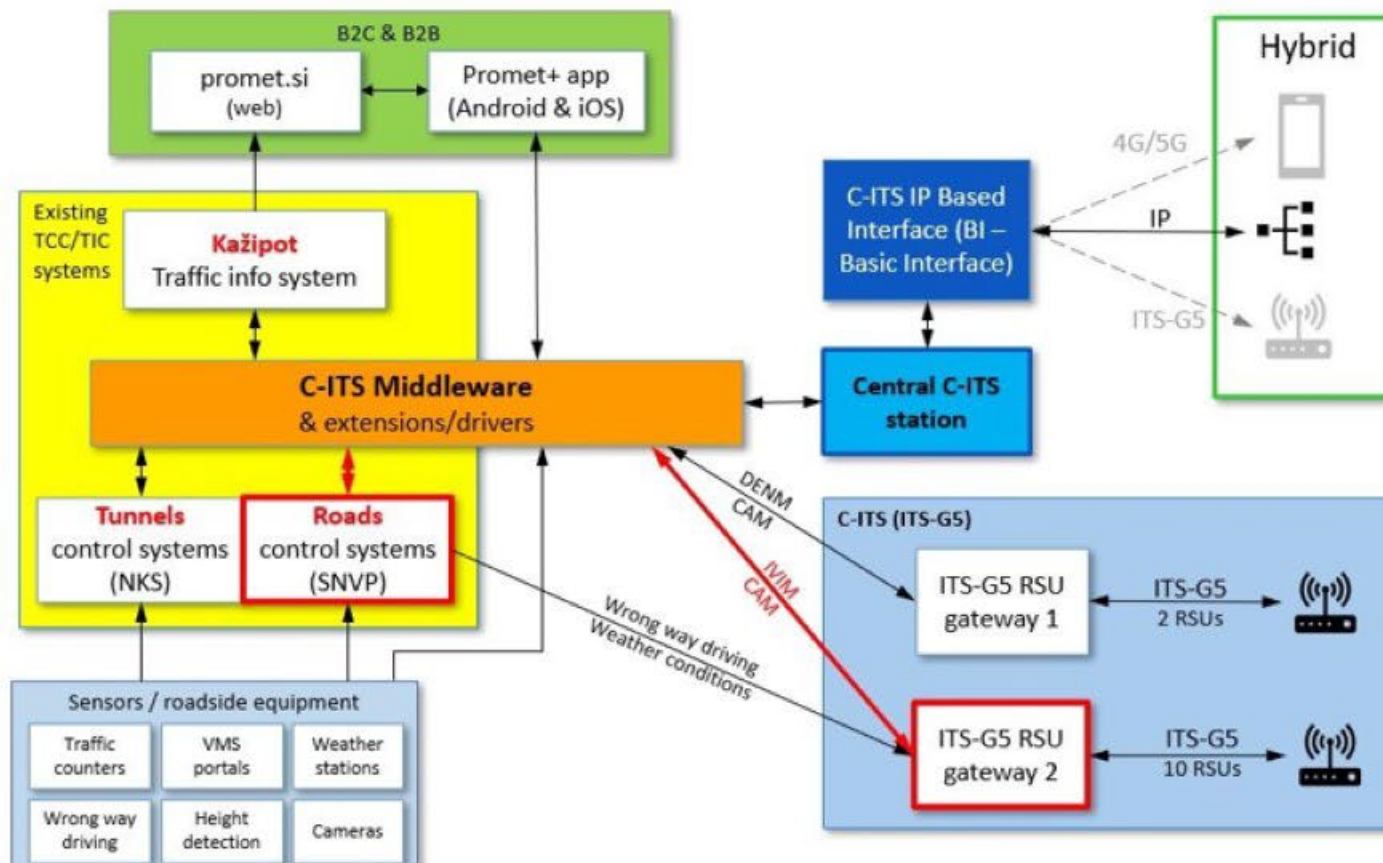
B2C & B2B

promet.si
(web)

Promet+ app
(Android & iOS)

Hybrid

4G/5G

IP

ITS-G5

C-ITS IP Based Interface (BI – Basic Interface)

Existing TCC/TIC systems

Kažipot
Traffic info system

C-ITS Middleware
& extensions/drivers

Central C-ITS station

Tunnels
control systems
(NKS)

Roads
control systems
(SNVP)

DENM
CAM

IVIM
CAM

C-ITS (ITS-G5)

ITS-G5 RSU gateway 1

ITS-G5
2 RSUs

Wrong way driving
Weather conditions

ITS-G5 RSU gateway 2

ITS-G5
10 RSUs

Sensors / roadside equipment

Traffic counters

VMS portals

Weather stations

Wrong way driving

Height detection

Cameras